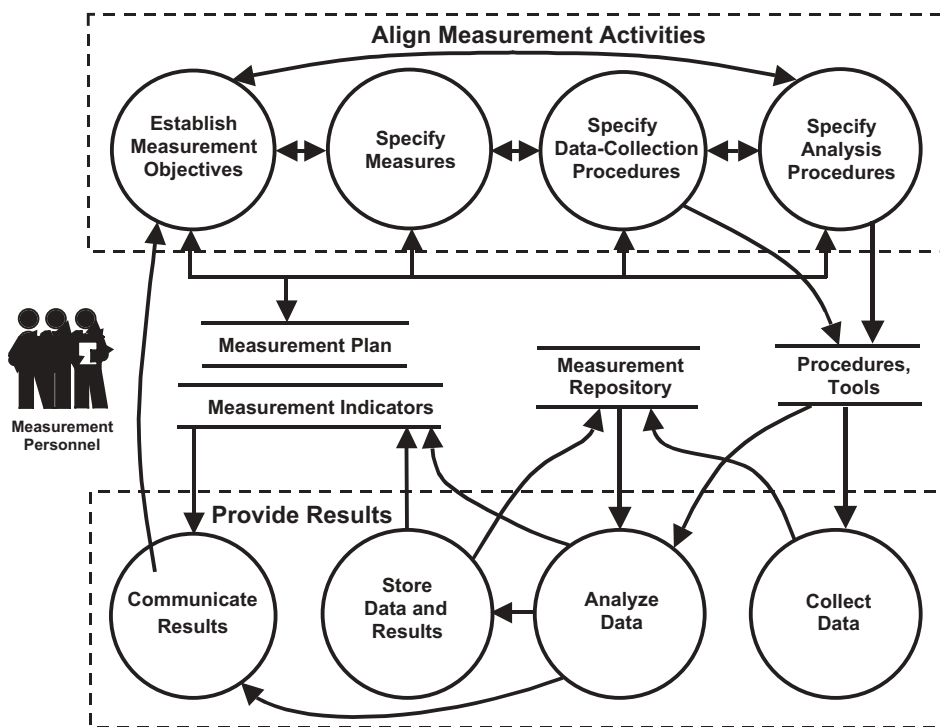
Align Measurement Activities

Establish Measurement Objectives

Specify Measures

Specify Data-Collection Procedures

Specify Analysis Procedures

Measurement Plan

Measurement Indicators

Measurement Repository

Procedures, Tools

Measurement Personnel

Provide Results

Communicate Results

Store Data and Results

Analyze Data

Collect Data